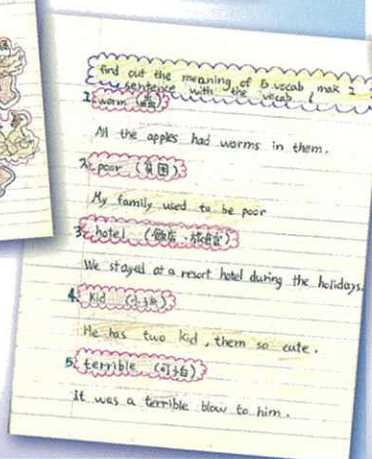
find out the meaning of 5 vocab, mak 1 sentence with the vocab !

1. worm (虫)

All the apples had worms in them.

2. poor (贫困)

My family used to be poor

3. hotel (饭店,旅館)

We stayed at a resort hotel during the holidays.

4. Kid (小孩)

He has two kid, them so cute.

5. terrible (可怕)

It was a terrible blow to him.